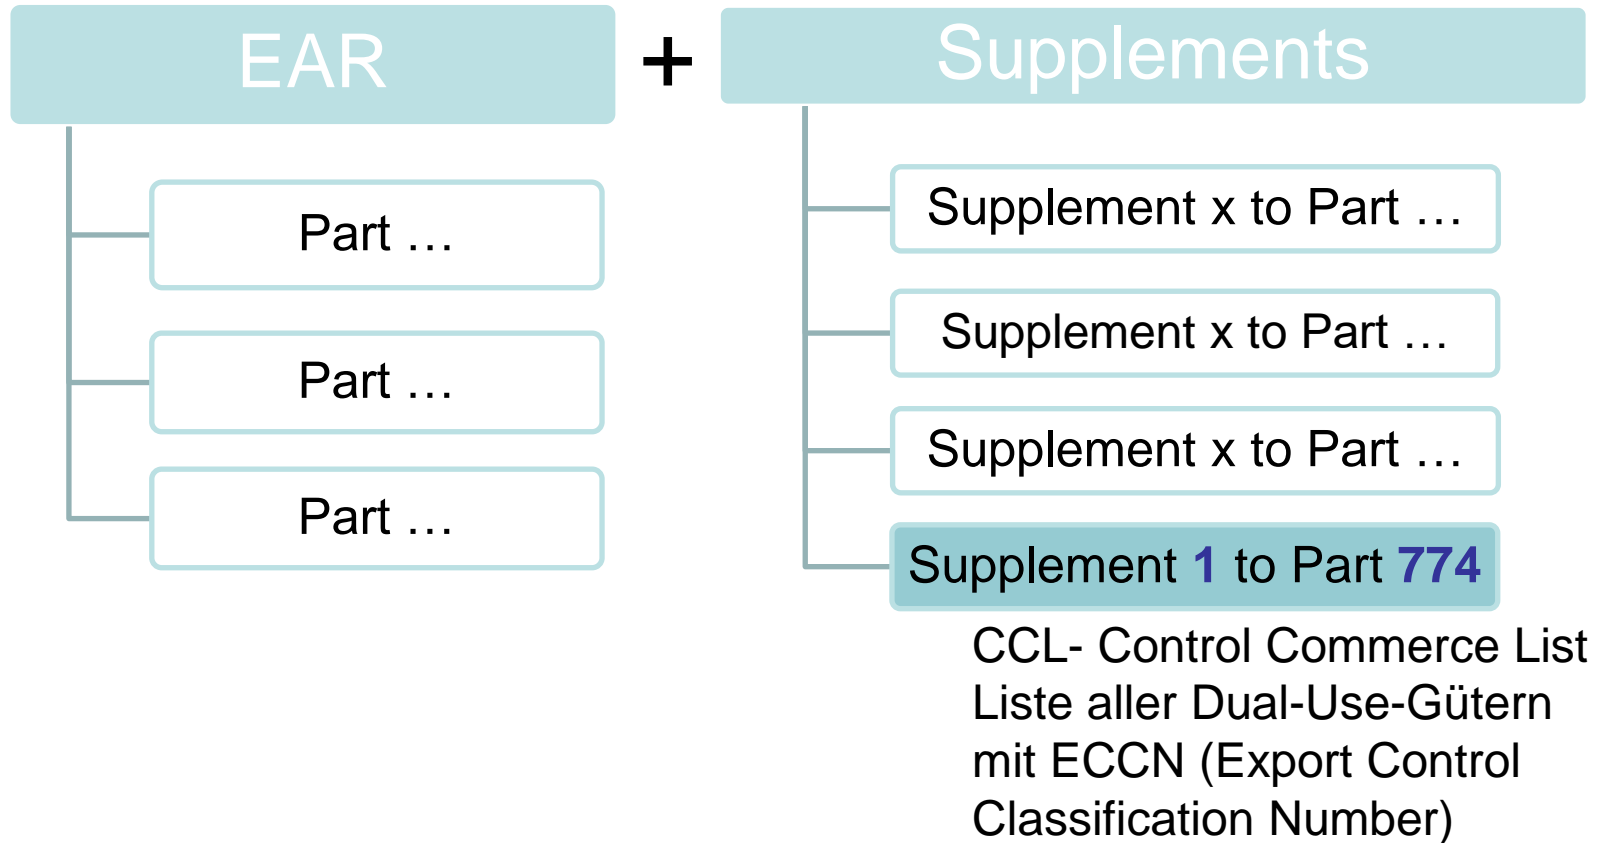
EAR

+

Supplements

Part …

Part …

Part …

Supplement x to Part …

Supplement x to Part …

Supplement x to Part …

Supplement 1 to Part 774

CCL- Control Commerce List
Liste aller Dual-Use-Gütern mit ECCN (Export Control Classification Number)